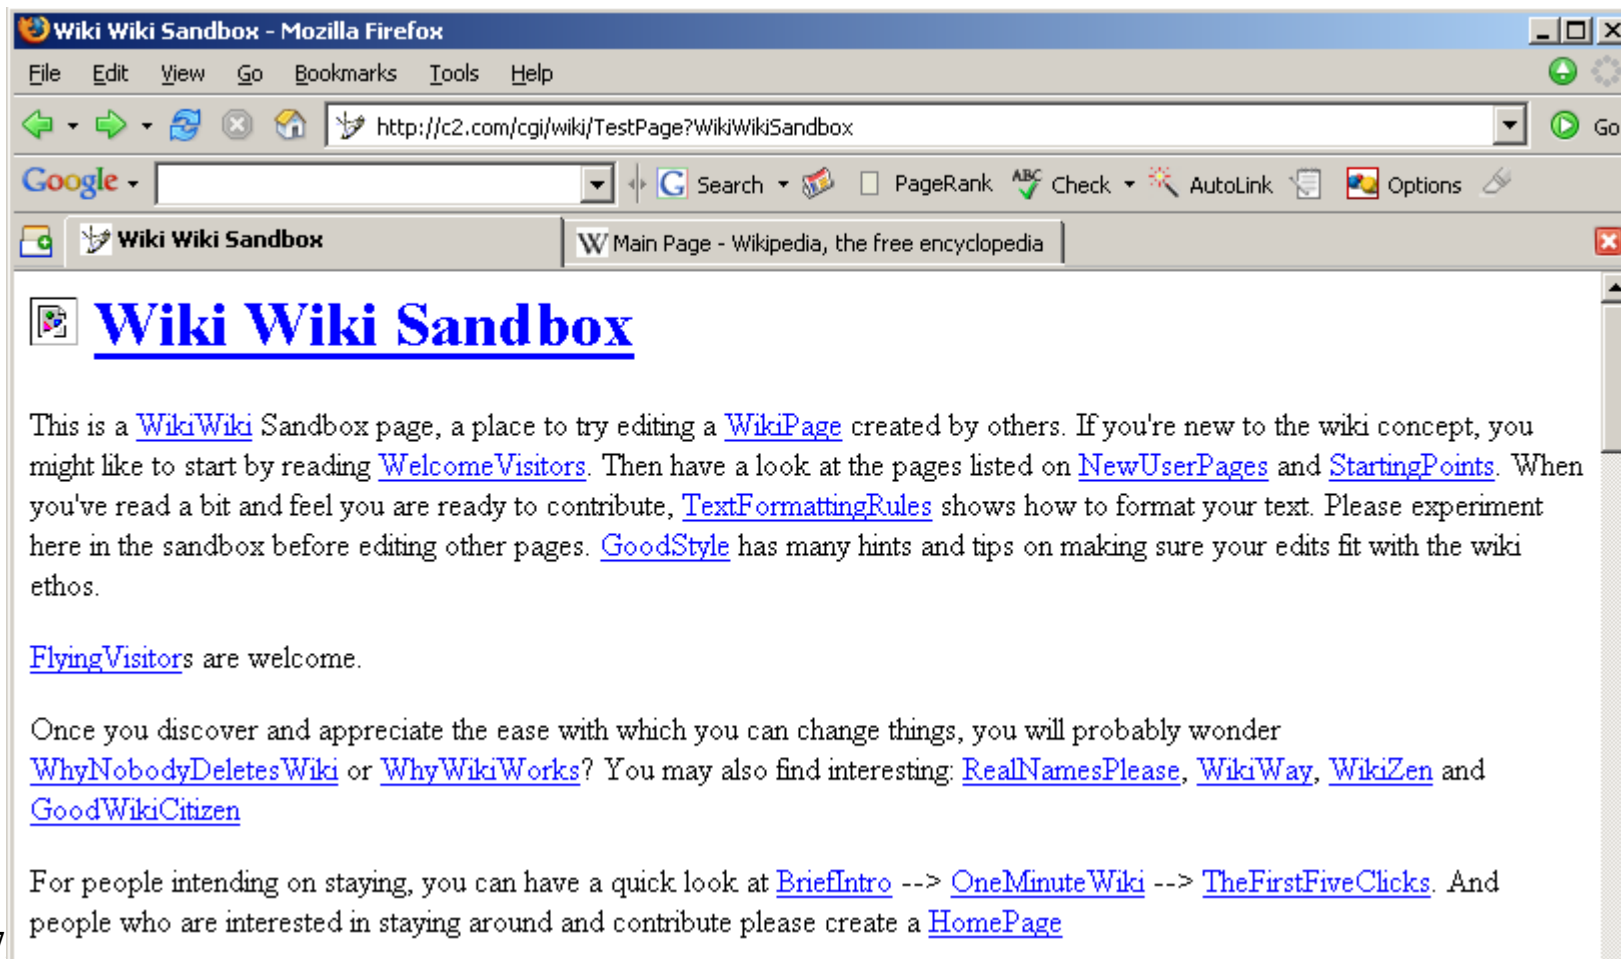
Wiki Wiki Sandbox - Mozilla Firefox

File Edit View Go Bookmarks Tools Help

http://c2.com/cgi/wiki/TestPage?WikiWikiSandbox

Go

Google Search PageRank Check AutoLink Options

Wiki Wiki Sandbox

Main Page - Wikipedia, the free encyclopedia

Wiki Wiki Sandbox

This is a WikiWiki Sandbox page, a place to try editing a WikiPage created by others. If you're new to the wiki concept, you might like to start by reading WelcomeVisitors. Then have a look at the pages listed on NewUserPages and StartingPoints. When you've read a bit and feel you are ready to contribute, TextFormattingRules shows how to format your text. Please experiment here in the sandbox before editing other pages. GoodStyle has many hints and tips on making sure your edits fit with the wiki ethos.

FlyingVisitors are welcome.

Once you discover and appreciate the ease with which you can change things, you will probably wonder WhyNobodyDeletesWiki or WhyWikiWorks? You may also find interesting: RealNamesPlease, WikiWay, WikiZen and GoodWikiCitizen

For people intending on staying, you can have a quick look at BriefIntro --> OneMinuteWiki --> TheFirstFiveClicks. And people who are interested in staying around and contribute please create a HomePage